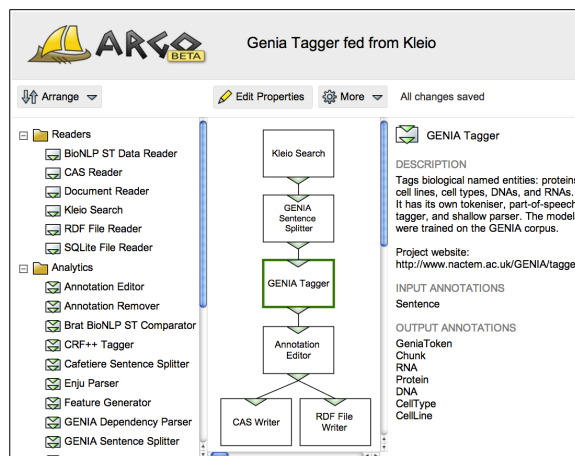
ARGO BETA

Genia Tagger fed from Kleio

Arrange

Edit Properties

More

All changes saved

Readers
BioNLP ST Data Reader
CAS Reader
Document Reader
Kleio Search
RDF File Reader
SQLite File Reader
Analytics
Annotation Editor
Annotation Remover
Brat BioNLP ST Comparator
CRF++ Tagger
Cafetiere Sentence Splitter
Enju Parser
Feature Generator
GENIA Dependency Parser
GENIA Sentence Splitter

Kleio Search

GENIA Sentence Splitter

GENIA Tagger

Annotation Editor

CAS Writer

RDF File Writer

GENIA Tagger

DESCRIPTION
Tags biological named entities: proteins, cell lines, cell types, DNAs, and RNAs. It has its own tokeniser, part-of-speech tagger, and shallow parser. The models were trained on the GENIA corpus.

Project website:
http://www.nactem.ac.uk/GENIA/tagge

INPUT ANNOTATIONS
Sentence

OUTPUT ANNOTATIONS
GeniaToken
Chunk
RNA
Protein
DNA
CellType
CellLine